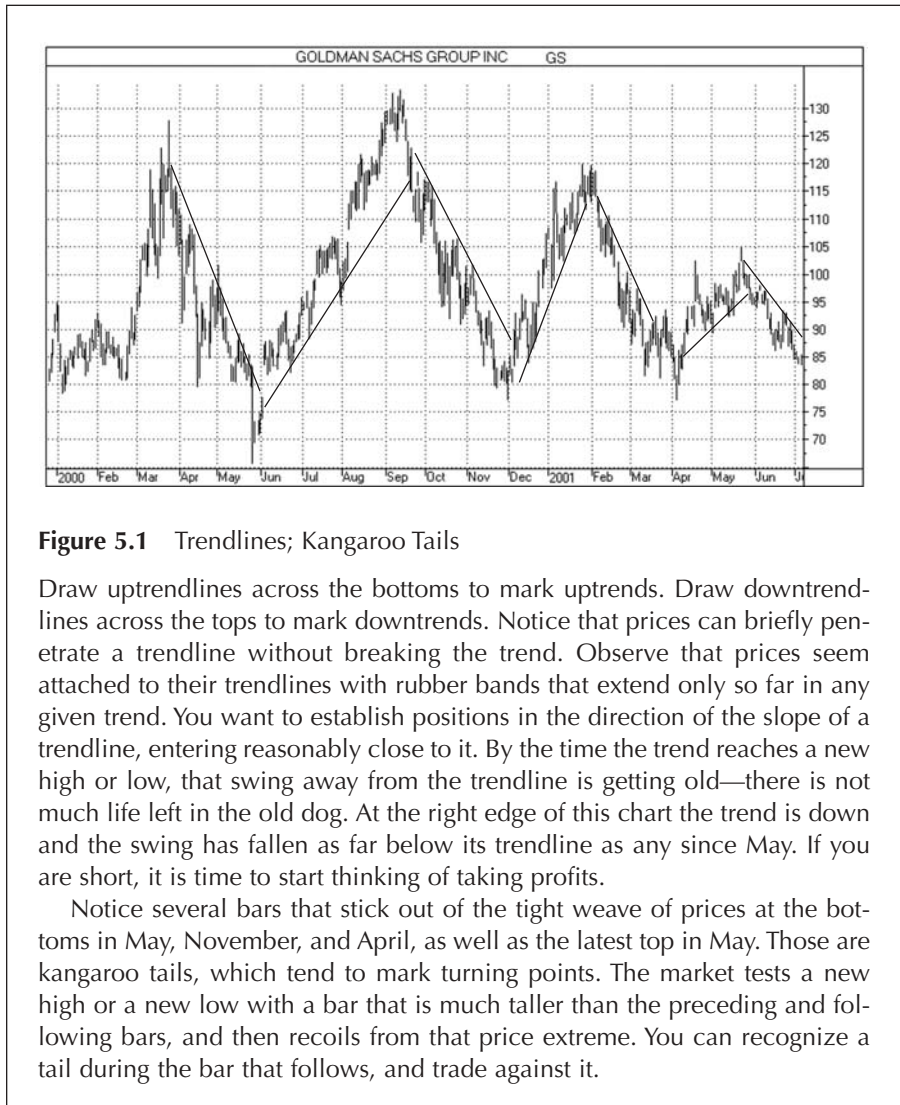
GOLDMAN SACHS GROUP INC GS

130
125
120
115
110
105
100
95
90
85
80
75
70

2000 Feb Mar Apr May Jun Jul Aug Sep Oct Nov Dec 2001 Feb Mar Apr May Jun J

**Figure 5.1** Trendlines; Kangaroo Tails

Draw uptrendlines across the bottoms to mark uptrends. Draw downtrendlines across the tops to mark downtrends. Notice that prices can briefly penetrate a trendline without breaking the trend. Observe that prices seem attached to their trendlines with rubber bands that extend only so far in any given trend. You want to establish positions in the direction of the slope of a trendline, entering reasonably close to it. By the time the trend reaches a new high or low, that swing away from the trendline is getting old—there is not much life left in the old dog. At the right edge of this chart the trend is down and the swing has fallen as far below its trendline as any since May. If you are short, it is time to start thinking of taking profits.

Notice several bars that stick out of the tight weave of prices at the bottoms in May, November, and April, as well as the latest top in May. Those are kangaroo tails, which tend to mark turning points. The market tests a new high or a new low with a bar that is much taller than the preceding and following bars, and then recoils from that price extreme. You can recognize a tail during the bar that follows, and trade against it.